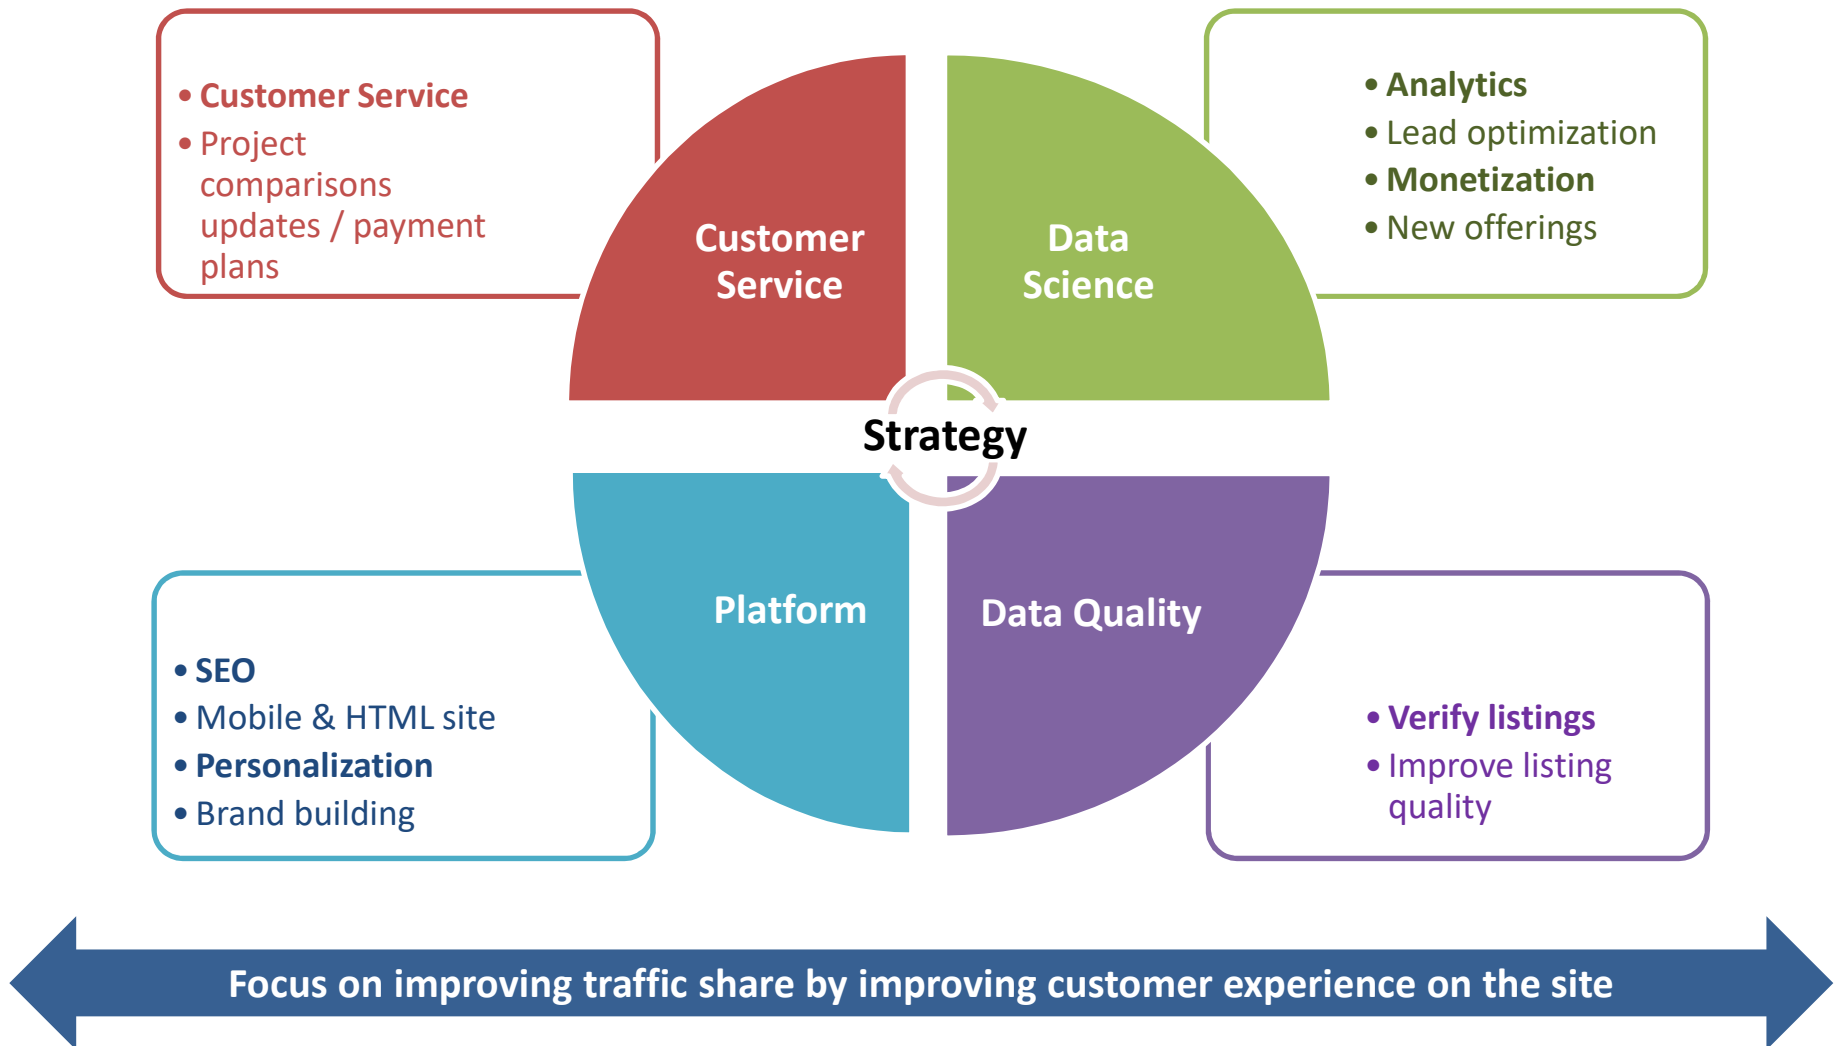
• Customer Service
• Project comparisons updates / payment plans

Customer Service

Data Science

• Analytics
• Lead optimization
• Monetization
• New offerings

Strategy

Platform

Data Quality

• SEO
• Mobile & HTML site
• Personalization
• Brand building

• Verify listings
• Improve listing quality

Focus on improving traffic share by improving customer experience on the site